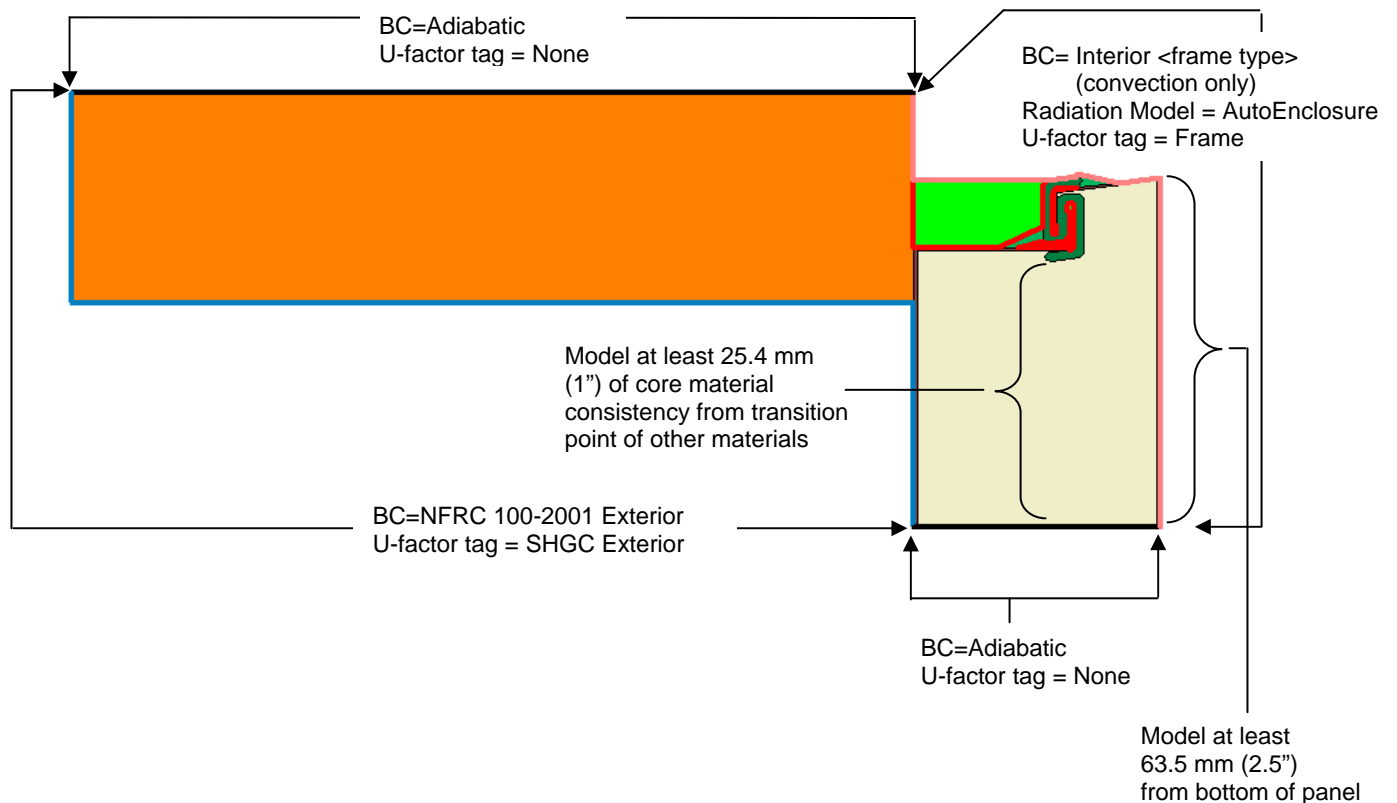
BC=Adiabatic
U-factor tag = None

BC= Interior <frame type>
(convection only)
Radiation Model = AutoEnclosure
U-factor tag = Frame

Model at least 25.4 mm (1") of core material consistency from transition point of other materials

BC=NFRC 100-2001 Exterior
U-factor tag = SHGC Exterior

BC=Adiabatic
U-factor tag = None

Model at least 63.5 mm (2.5") from bottom of panel